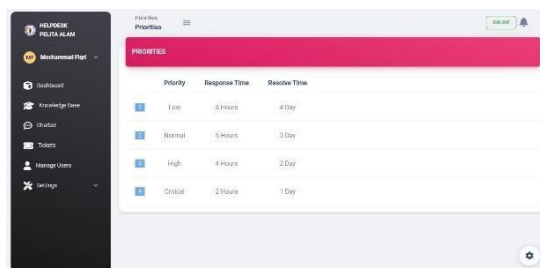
HELPDESK PELITA ALAM

MF Mochammad Fiqri

Dashboard

Knowledge Base

Chatbot

Tickets

Manage Users

Settings

Priorities
Priorities

ONLINE

PRIORITIES

| | Priority | Response Time | Resolve Time |
|---|---|---|---|
| 1 | Low | 8 Hours | 4 Day |
| 2 | Normal | 6 Hours | 3 Day |
| 3 | High | 4 Hours | 2 Day |
| 4 | Critical | 2 Hours | 1 Day |